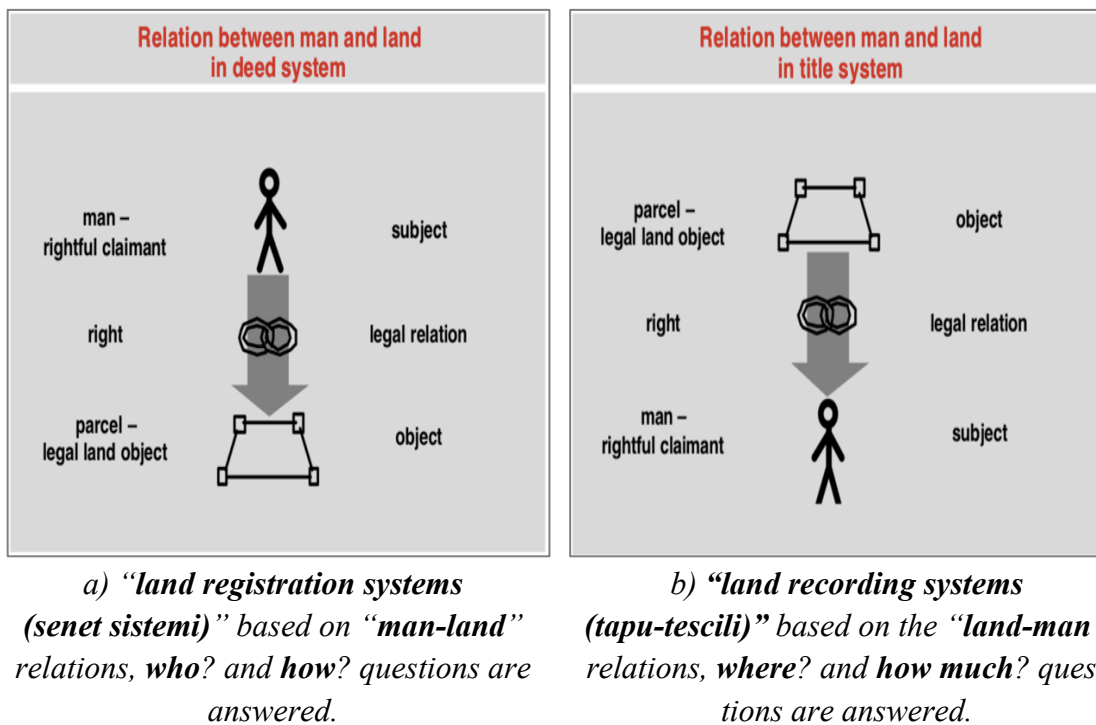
Relation between man and land in deed system

man – rightful claimant

subject

right

legal relation

parcel – legal land object

object

a) “land registration systems (senet sistemi)” based on “man-land” relations, who? and how? questions are answered.

Relation between man and land in title system

parcel – legal land object

object

right

legal relation

man – rightful claimant

subject

b) “land recording systems (tapu-tescili)” based on the “land-man relations, where? and how much? questions are answered.